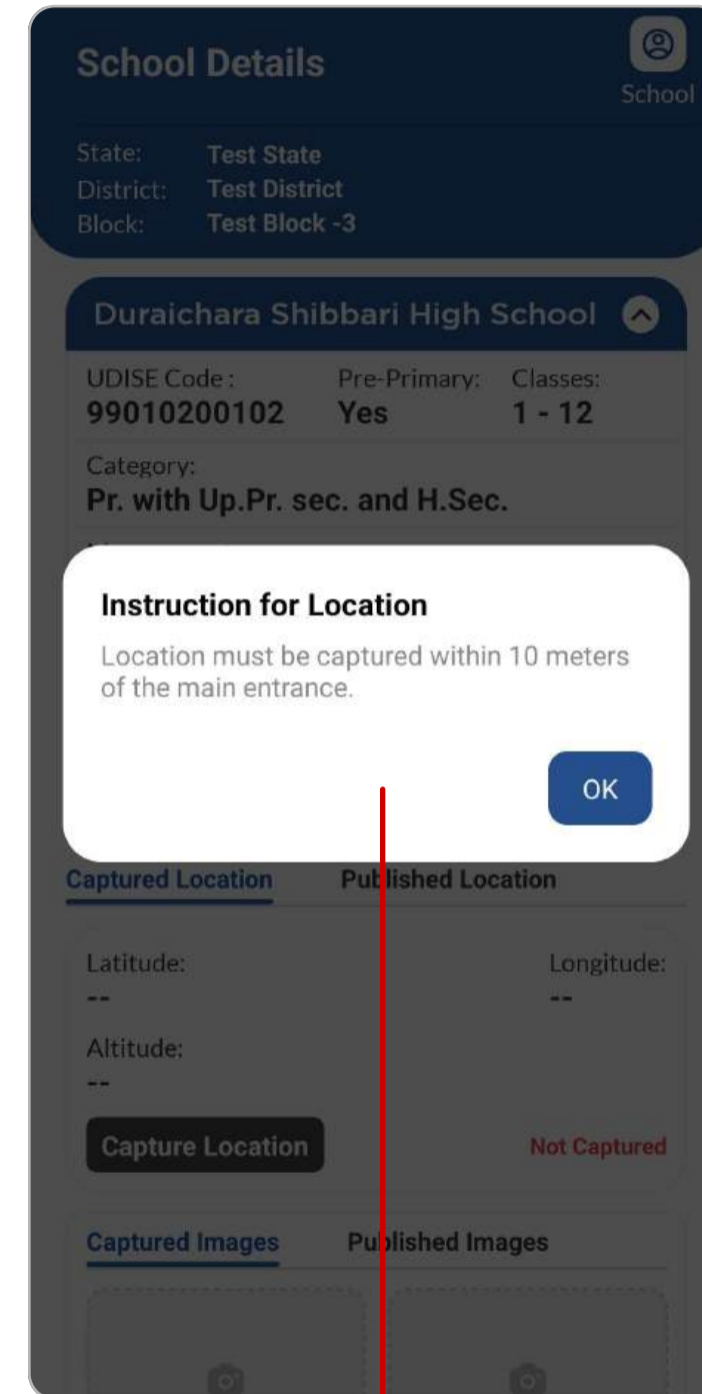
School Details

School

State: Test State
District: Test District
Block: Test Block -3

Duraichara Shibbari High School

UDISE Code : 99010200102
Pre-Primary: Yes
Classes: 1 - 12

Category:
Pr. with Up.Pr. sec. and H.Sec.

Instruction for Location

Location must be captured within 10 meters of the main entrance.

OK

Captured Location Published Location

Latitude:
--

Longitude:
--

Altitude:
--

Capture Location

Not Captured

Captured Images Published Images